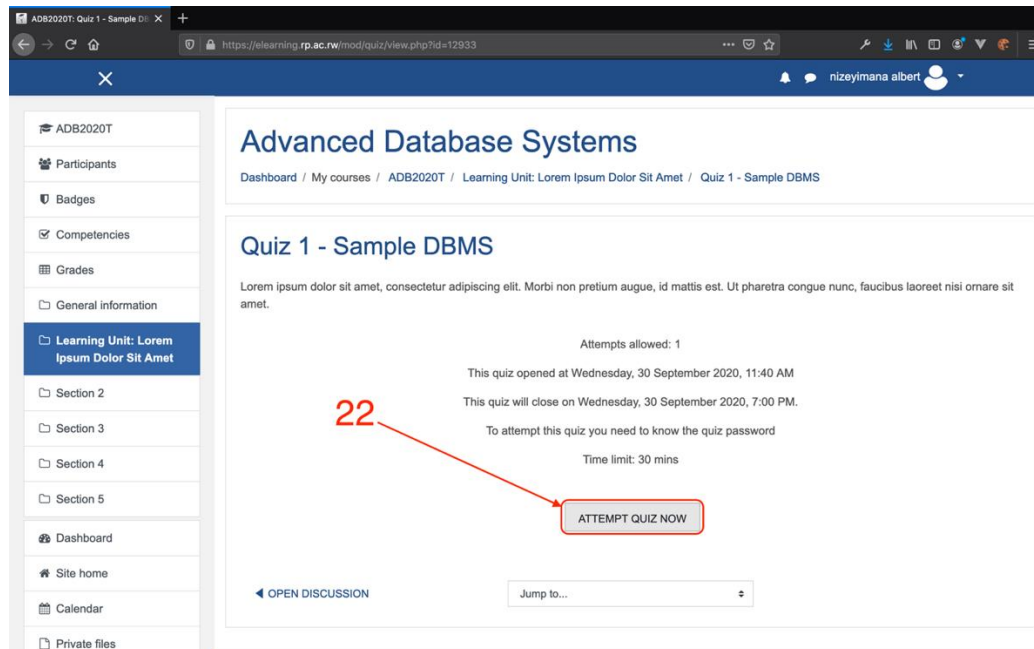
ADB2020T: Quiz 1 - Sample DB

https://elearning.rp.ac.rw/mod/quiz/view.php?id=12933

nizeyimana albert

ADB2020T
Participants
Badges
Competencies
Grades
General information
Learning Unit: Lorem Ipsum Dolor Sit Amet
Section 2
Section 3
Section 4
Section 5
Dashboard
Site home
Calendar
Private files

Advanced Database Systems

Dashboard / My courses / ADB2020T / Learning Unit: Lorem Ipsum Dolor Sit Amet / Quiz 1 - Sample DBMS

Quiz 1 - Sample DBMS

Lorem ipsum dolor sit amet, consectetur adipiscing elit. Morbi non pretium augue, id mattis est. Ut pharetra congue nunc, faucibus laoreet nisi ornare sit amet.

Attempts allowed: 1

This quiz opened at Wednesday, 30 September 2020, 11:40 AM

This quiz will close on Wednesday, 30 September 2020, 7:00 PM.

To attempt this quiz you need to know the quiz password

Time limit: 30 mins

22

ATTEMPT QUIZ NOW

◀ OPEN DISCUSSION

Jump to...